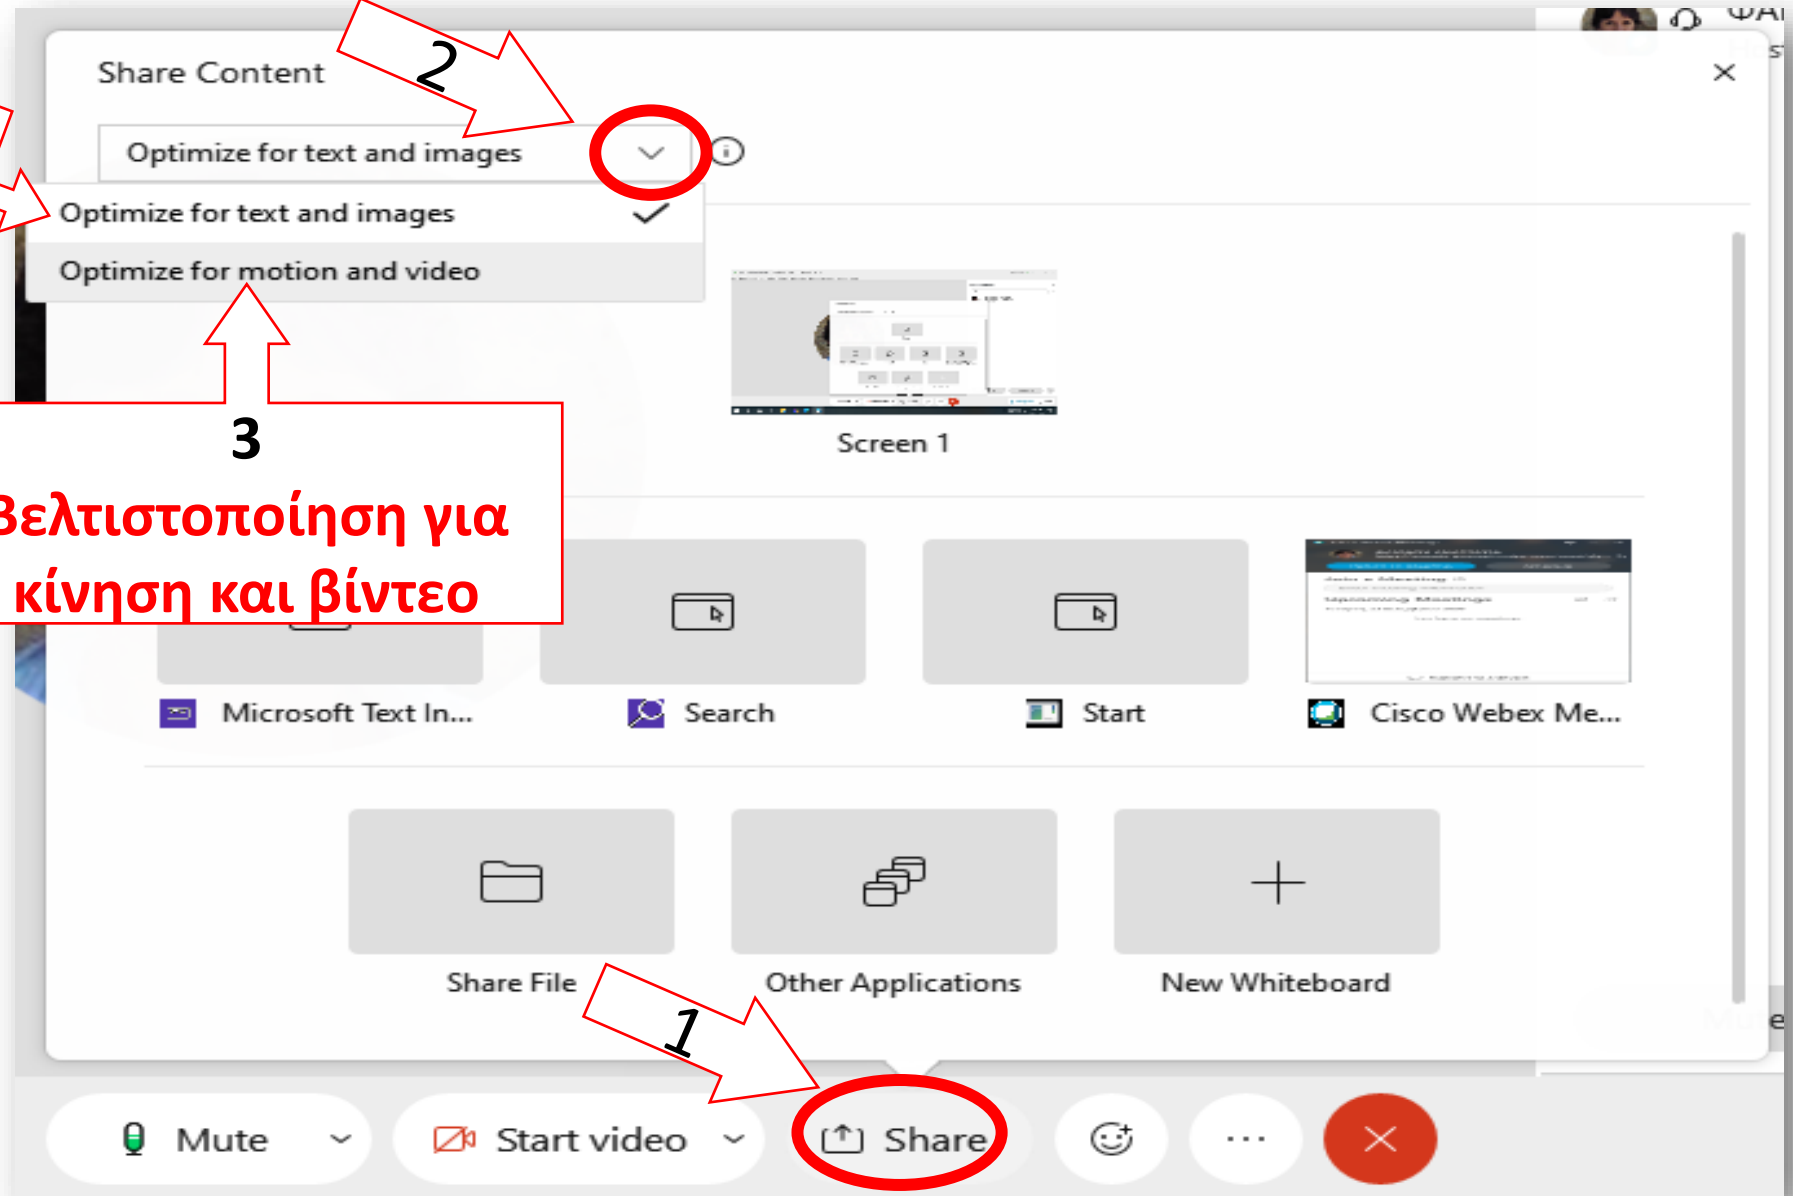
Share Content

2

Optimize for text and images

Optimize for text and images

Optimize for motion and video

3

Βελτιστοποίηση για κίνηση και βίντεο

Screen 1

Microsoft Text In...

Search

Start

Cisco Webex Me...

Share File

Other Applications

New Whiteboard

1

Mute

Start video

Share